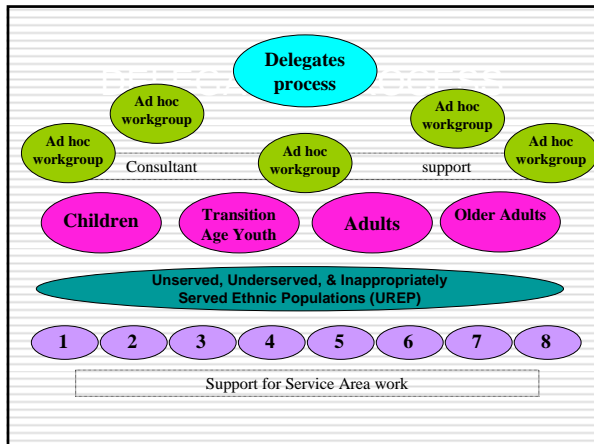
Delegates process

DELEGATES PROCESS

Ad hoc workgroup

Ad hoc workgroup

Ad hoc workgroup

Ad hoc workgroup

Ad hoc workgroup

Consultant

support

Children

Transition Age Youth

Adults

Older Adults

Unserved, Underserved, & Inappropriately Served Ethnic Populations (UREP)

1

2

3

4

5

6

7

8

Support for Service Area work